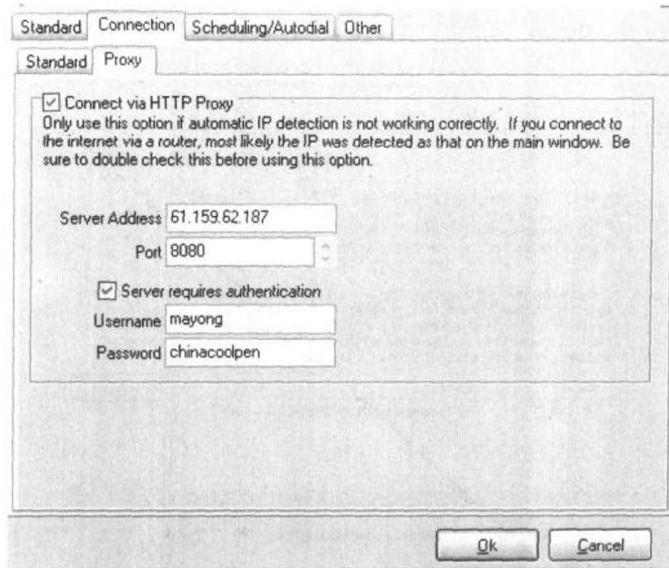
Standard Connection Scheduling/Autodial Other

Standard Proxy

☑ Connect via HTTP Proxy

Only use this option if automatic IP detection is not working correctly. If you connect to the internet via a router, most likely the IP was detected as that on the main window. Be sure to double check this before using this option.

Server Address 61.159.62.187

Port 8080

☑ Server requires authentication

Username mayong

Password chinacoolpen

Ok Cancel